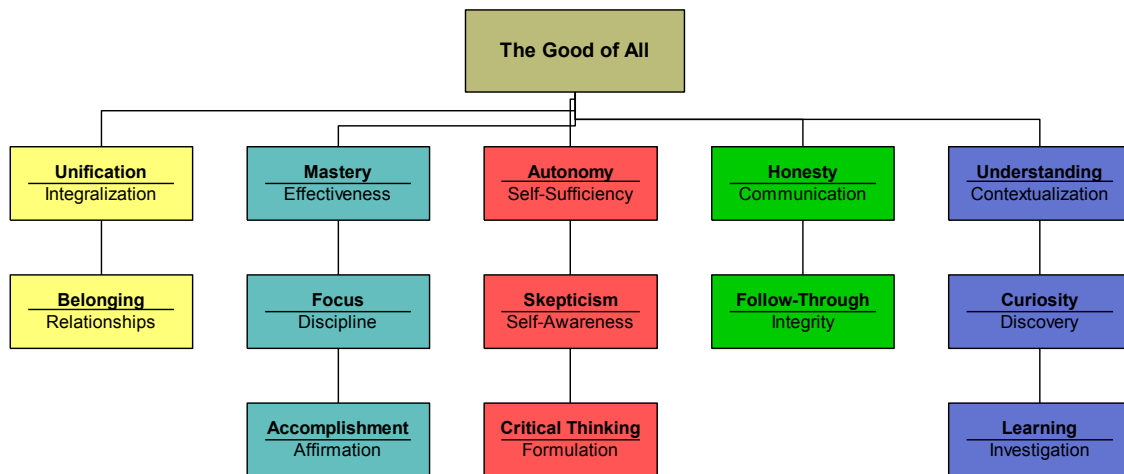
The Good of All

Unification
Integralization

Belonging
Relationships

Mastery
Effectiveness

Focus
Discipline

Accomplishment
Affirmation

Autonomy
Self-Sufficiency

Skepticism
Self-Awareness

Critical Thinking
Formulation

Honesty
Communication

Follow-Through
Integrity

Understanding
Contextualization

Curiosity
Discovery

Learning
Investigation